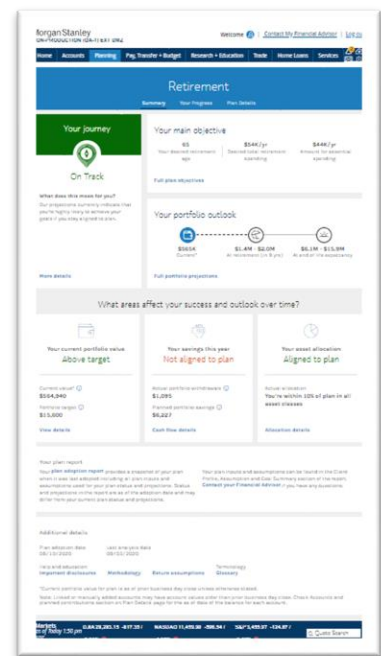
Morgan Stanley
Welcome | Contact My Financial Advisor | Log out

Home | Accounts | Planning | Pay, Transfer + Budget | Research + Education | Trade | Home Loans | Services

Retirement

Summary | Your Progress | Plan Details

Your journey

On Track

What does this mean for you?

More details

Your main objective

65
Your desired retirement age

$54K/yr
Desired total retirement spending

$44K/yr
Amount for essential spending

Full plan objectives

Your portfolio outlook

$565K
Current

$1.4M - $2.0M
At retirement (in 9 yrs)

$6.1M - $15.9M
At end of life expectancy

Full portfolio projections

What areas affect your success and outlook over time?

Your current portfolio value
Above target

Current value
$564,940

Portfolio target
$13,600

View details

Your savings this year
Not aligned to plan

Actual portfolio withdrawals
$1,095

Planned portfolio savings
$6,227

Cash flow details

Your asset allocation
Aligned to plan

Actual allocation
You're within 10% of plan in all asset classes

Allocation details

Your plan report

Your plan adoption report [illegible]

Your plan inputs and assumptions can be found in the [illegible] Contact your Financial Advisor if you have any questions.

Additional details

Plan adoption date
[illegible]

Last analysis date
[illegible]

Important disclosures | Methodology | Return assumptions | Glossary

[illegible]

Markets
as of Today 1:50 pm
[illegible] | NASDAQ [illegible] | S&P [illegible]
Quote Search